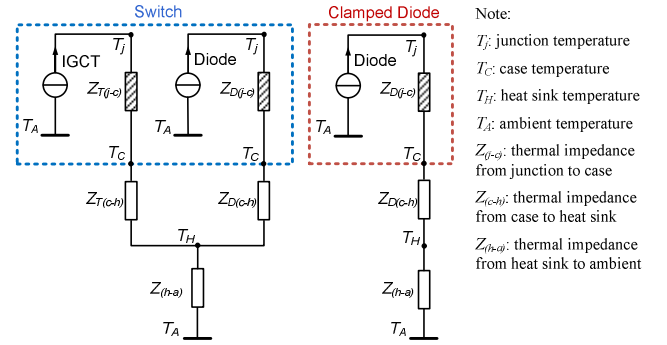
Switch

Clamped Diode

IGCT

$T_j$

Diode

$T_j$

$Z_{T(j-c)}$

$Z_{D(j-c)}$

$T_A$

$T_A$

$T_C$

$T_C$

$Z_{T(c-h)}$

$Z_{D(c-h)}$

$T_H$

$Z_{(h-a)}$

$T_A$

Diode

$T_j$

$Z_{D(j-c)}$

$T_A$

$T_C$

$Z_{D(c-h)}$

$T_H$

$Z_{(h-a)}$

$T_A$

Note:

$T_j$: junction temperature

$T_C$: case temperature

$T_H$: heat sink temperature

$T_A$: ambient temperature

$Z_{(j-c)}$: thermal impedance from junction to case

$Z_{(c-h)}$: thermal impedance from case to heat sink

$Z_{(h-a)}$: thermal impedance from heat sink to ambient